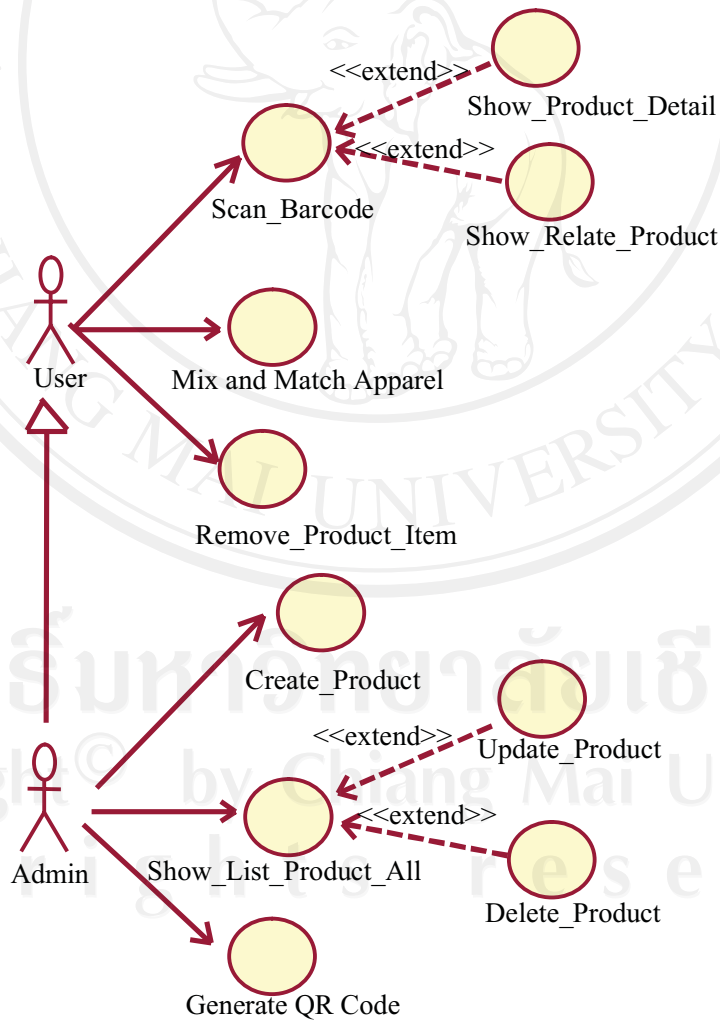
<<extend>>
Show_Product_Detail
<<extend>>
Scan_Barcode
Show_Relate_Product
User
Mix and Match Apparel
Remove_Product_Item
Create_Product
<<extend>>
Update_Product
<<extend>>
Admin
Show_List_Product_All
Delete_Product
Generate QR Code

MAI UNIVERSITY
ธิ์มหาวิทยาลัยเชี
ght© by Chiang Mai U
r i g h t s r e s e